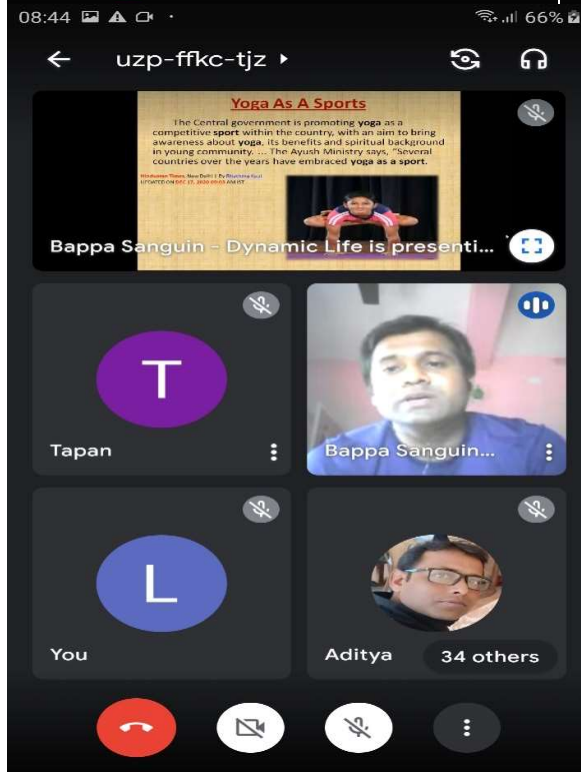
08:44

66%

uzp-ffkc-tjz

Yoga As A Sports

The Central government is promoting yoga as a competitive sport within the country, with an aim to bring awareness about yoga, its benefits and spiritual background in young community. ... The Ayush Ministry says, "Several countries over the years have embraced yoga as a sport.

Hindustan Times, New Delhi | By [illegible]
UPDATED ON DEC 17, 2020 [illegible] AM IST

Bappa Sanguin - Dynamic Life is presenti...

T

Tapan

Bappa Sanguin...

L

You

Aditya

34 others